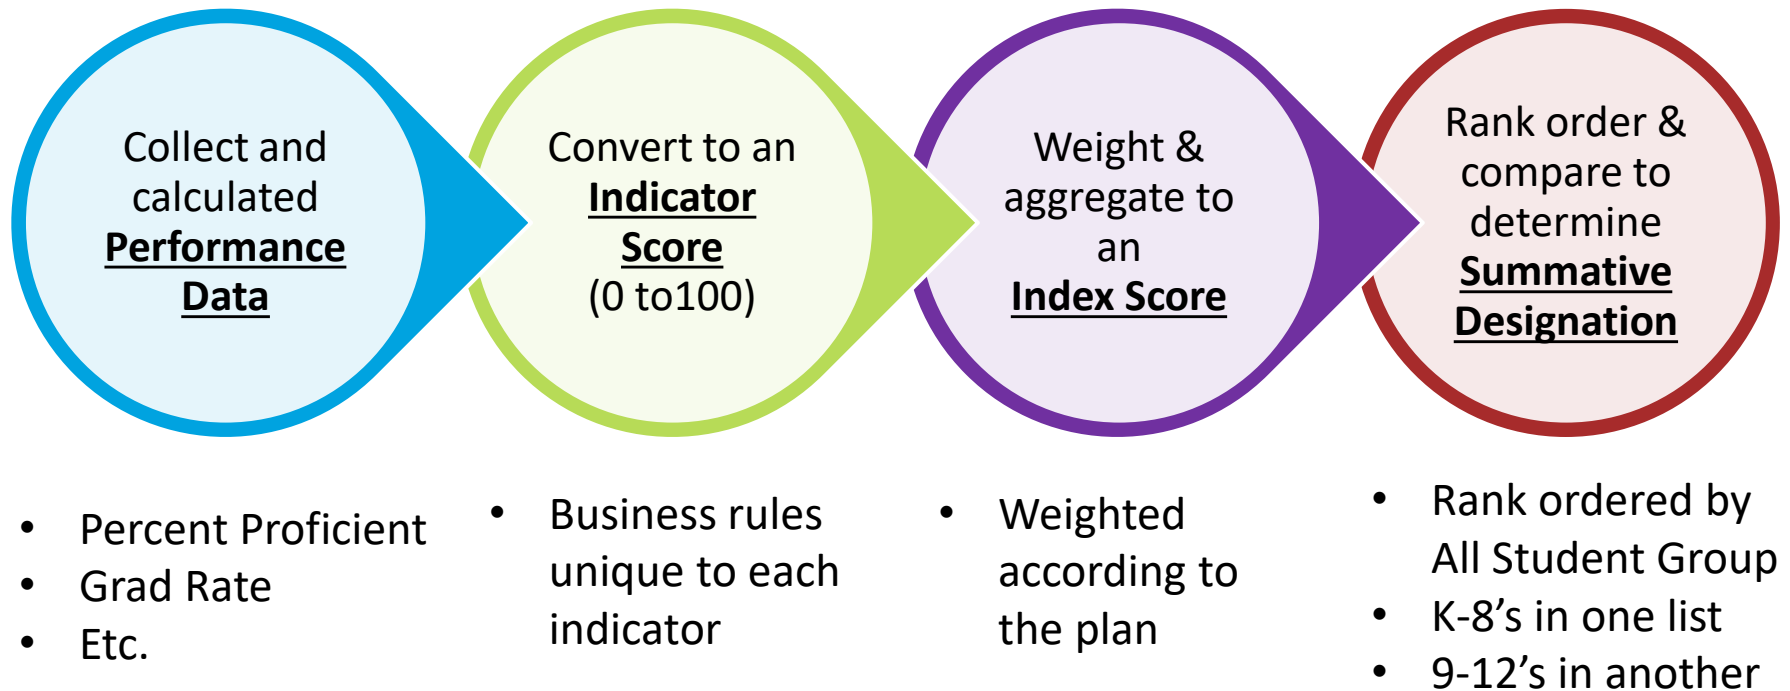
Collect and calculated **Performance Data**

Convert to an **Indicator Score** (0 to100)

Weight & aggregate to an **Index Score**

Rank order & compare to determine **Summative Designation**

- Percent Proficient
- Grad Rate
- Etc.

- Business rules unique to each indicator

- Weighted according to the plan

- Rank ordered by All Student Group
- K-8's in one list
- 9-12's in another